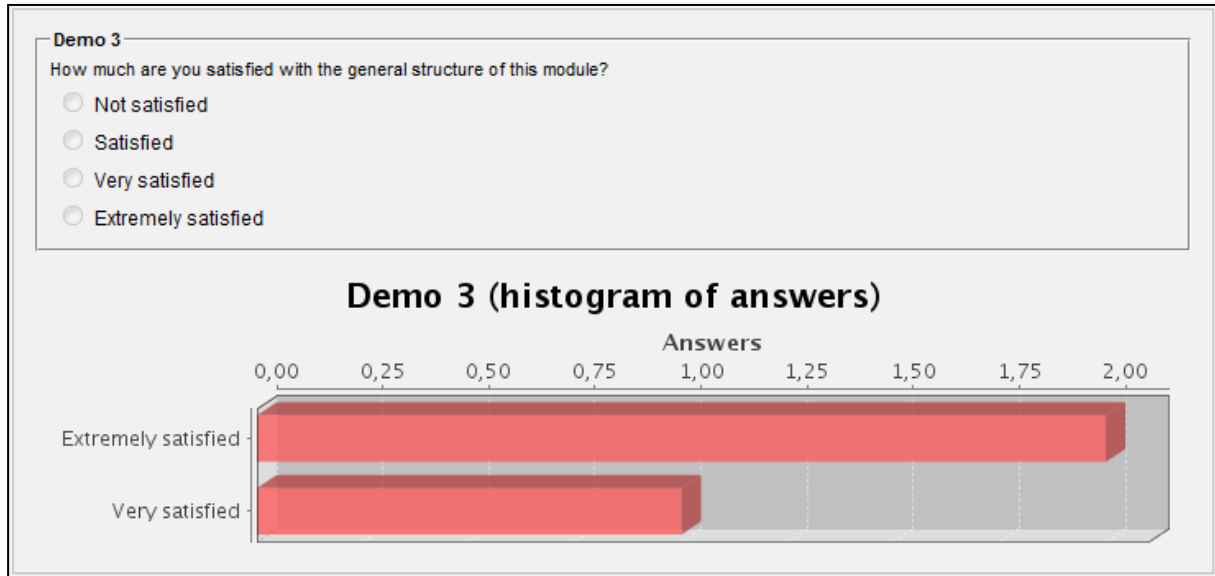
Demo 3

How much are you satisfied with the general structure of this module?

Not satisfied

Satisfied

Very satisfied

Extremely satisfied

Demo 3 (histogram of answers)

Answers

0,00 0,25 0,50 0,75 1,00 1,25 1,50 1,75 2,00

Extremely satisfied

Very satisfied